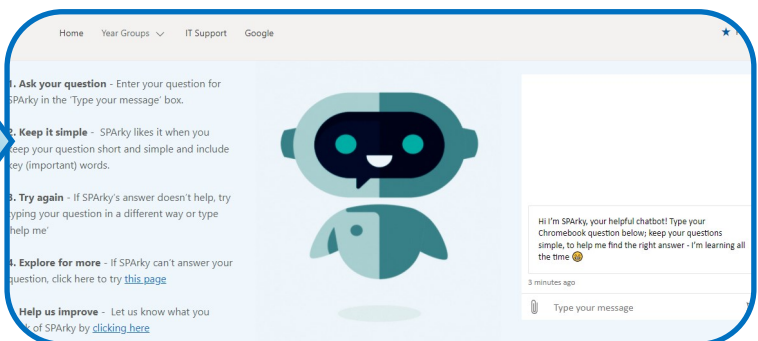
Home Year Groups IT Support Google

1. Ask your question - Enter your question for SPArky in the 'Type your message' box.

2. Keep it simple - SPArky likes it when you keep your question short and simple and include key (important) words.

3. Try again - If SPArky's answer doesn't help, try typing your question in a different way or type 'help me'

4. Explore for more - If SPArky can't answer your question, click here to try this page

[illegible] Help us improve - Let us know what you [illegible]k of SPArky by clicking here

Hi I'm SPArky, your helpful chatbot! Type your Chromebook question below; keep your questions simple, to help me find the right answer - I'm learning all the time 😉

3 minutes ago

Type your message